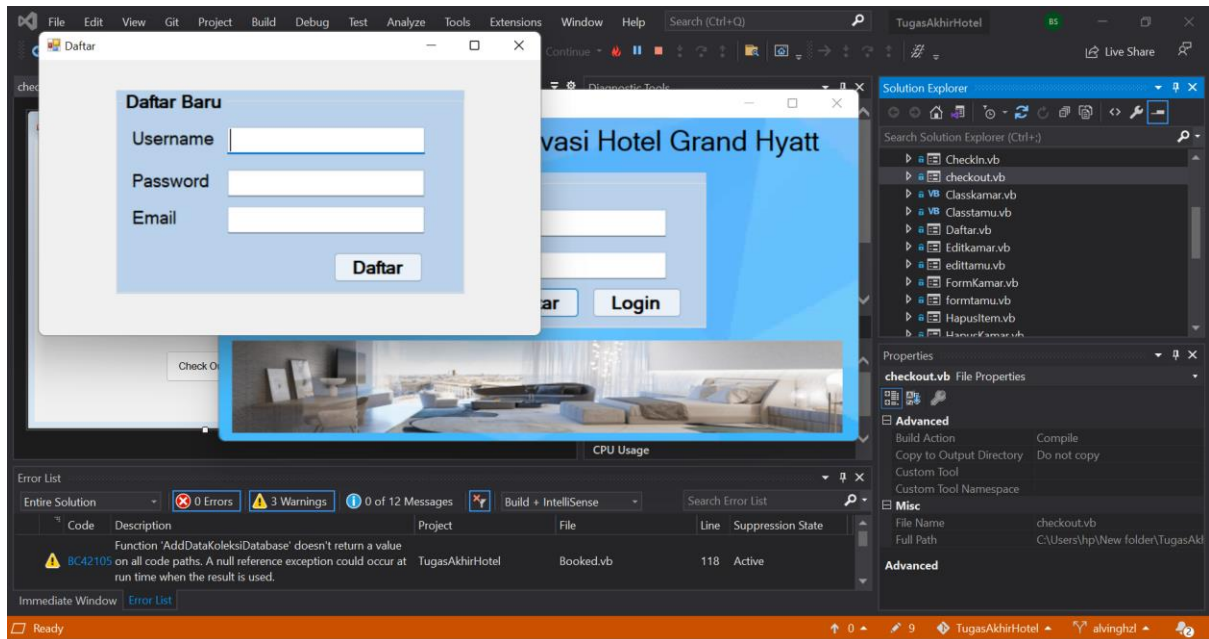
File Edit View Git Project Build Debug Test Analyze Tools Extensions Window Help Search (Ctrl+Q) TugasAkhirHotel BS

Continue Live Share

Daftar

Daftar Baru
Username
Password
Email
Daftar

Diagnostic Tools

vasi Hotel Grand Hyatt

tar Login

Check O

CPU Usage

Solution Explorer
Search Solution Explorer (Ctrl+;)
CheckIn.vb
checkout.vb
Classkamar.vb
Classtamu.vb
Daftar.vb
Editkamar.vb
edittamu.vb
FormKamar.vb
formtamu.vb
HapusItem.vb
HapusKamar.vb

Properties
checkout.vb File Properties
Advanced
Build Action Compile
Copy to Output Directory Do not copy
Custom Tool
Custom Tool Namespace
Misc
File Name checkout.vb
Full Path C:\Users\hp\New folder\TugasAk
Advanced

Error List
Entire Solution 0 Errors 3 Warnings 0 of 12 Messages Build + IntelliSense Search Error List

| Code | Description | Project | File | Line | Suppression State |
|---|---|---|---|---|---|
| BC42105 | Function 'AddDataKoleksiDatabase' doesn't return a value on all code paths. A null reference exception could occur at run time when the result is used. | TugasAkhirHotel | Booked.vb | 118 | Active |

Immediate Window Error List

Ready 0 9 TugasAkhirHotel alvinghzl